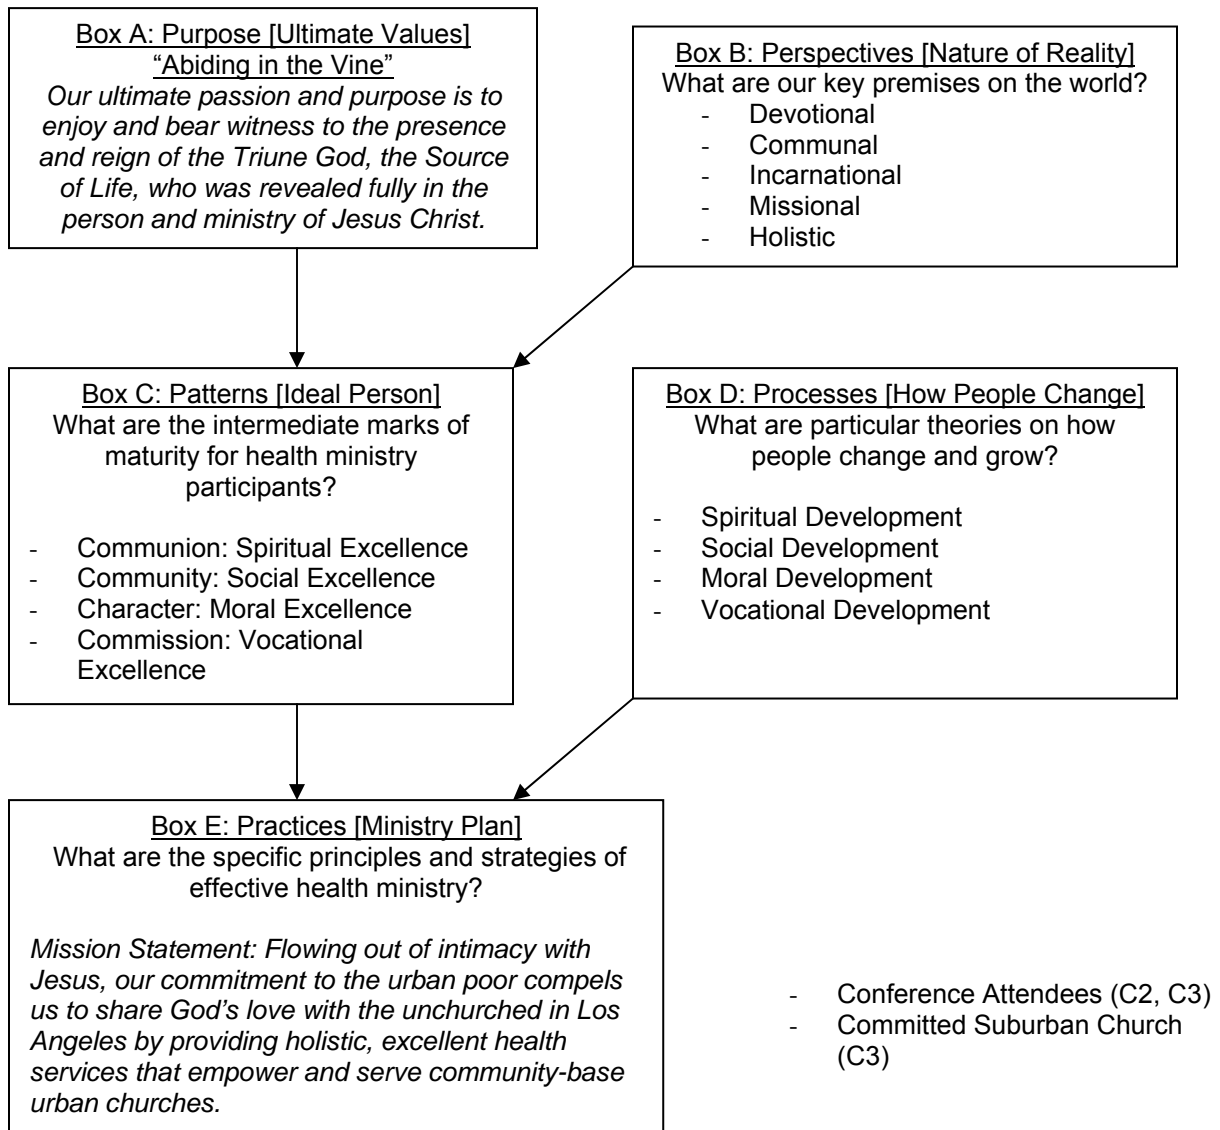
Box A: Purpose [Ultimate Values]
"Abiding in the Vine"
*Our ultimate passion and purpose is to enjoy and bear witness to the presence and reign of the Triune God, the Source of Life, who was revealed fully in the person and ministry of Jesus Christ.*

Box B: Perspectives [Nature of Reality]
What are our key premises on the world?
- Devotional
- Communal
- Incarnational
- Missional
- Holistic

Box C: Patterns [Ideal Person]
What are the intermediate marks of maturity for health ministry participants?

- Communion: Spiritual Excellence
- Community: Social Excellence
- Character: Moral Excellence
- Commission: Vocational Excellence

Box D: Processes [How People Change]
What are particular theories on how people change and grow?

- Spiritual Development
- Social Development
- Moral Development
- Vocational Development

Box E: Practices [Ministry Plan]
What are the specific principles and strategies of effective health ministry?

*Mission Statement: Flowing out of intimacy with Jesus, our commitment to the urban poor compels us to share God's love with the unchurched in Los Angeles by providing holistic, excellent health services that empower and serve community-base urban churches.*

- Conference Attendees (C2, C3)
- Committed Suburban Church (C3)